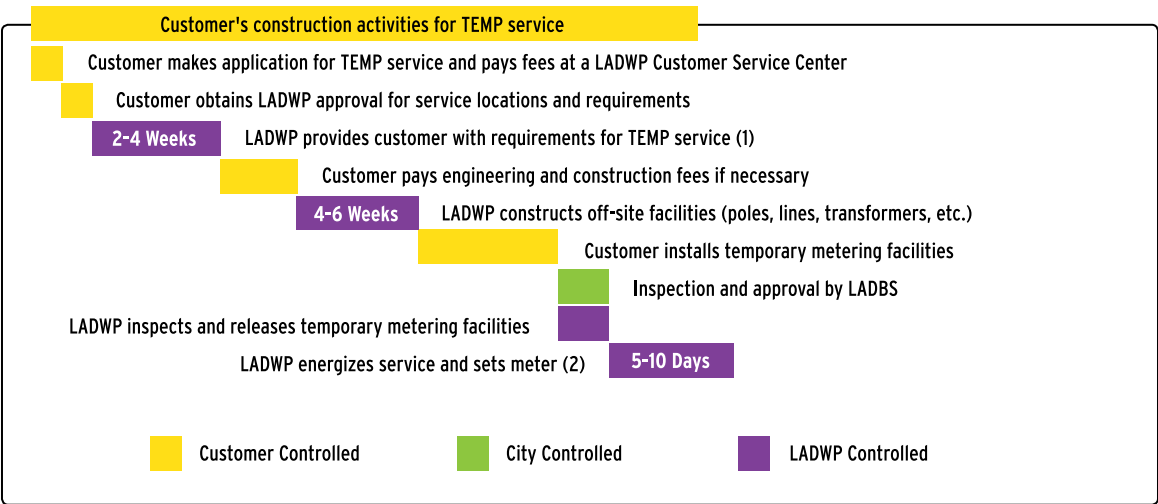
Customer's construction activities for TEMP service

Customer makes application for TEMP service and pays fees at a LADWP Customer Service Center

Customer obtains LADWP approval for service locations and requirements

2-4 Weeks LADWP provides customer with requirements for TEMP service (1)

Customer pays engineering and construction fees if necessary

4-6 Weeks LADWP constructs off-site facilities (poles, lines, transformers, etc.)

Customer installs temporary metering facilities

Inspection and approval by LADBS

LADWP inspects and releases temporary metering facilities

LADWP energizes service and sets meter (2) 5-10 Days

Customer Controlled City Controlled LADWP Controlled